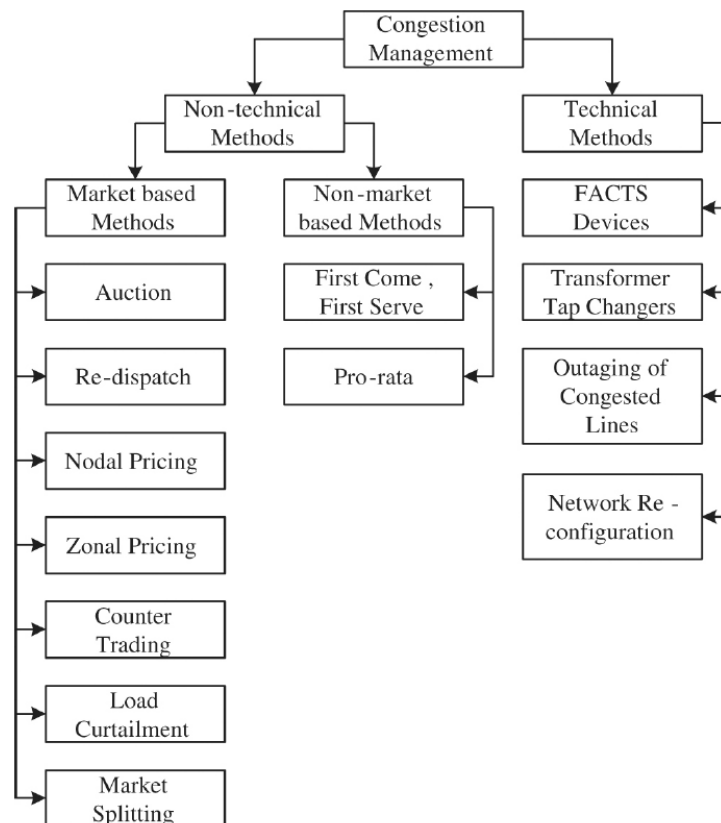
Congestion Management

Non-technical Methods

Technical Methods

Market based Methods

Non-market based Methods

FACTS Devices

Auction

First Come , First Serve

Transformer Tap Changers

Re-dispatch

Pro-rata

Outaging of Congested Lines

Nodal Pricing

Zonal Pricing

Network Re - configuration

Counter Trading

Load Curtailment

Market Splitting